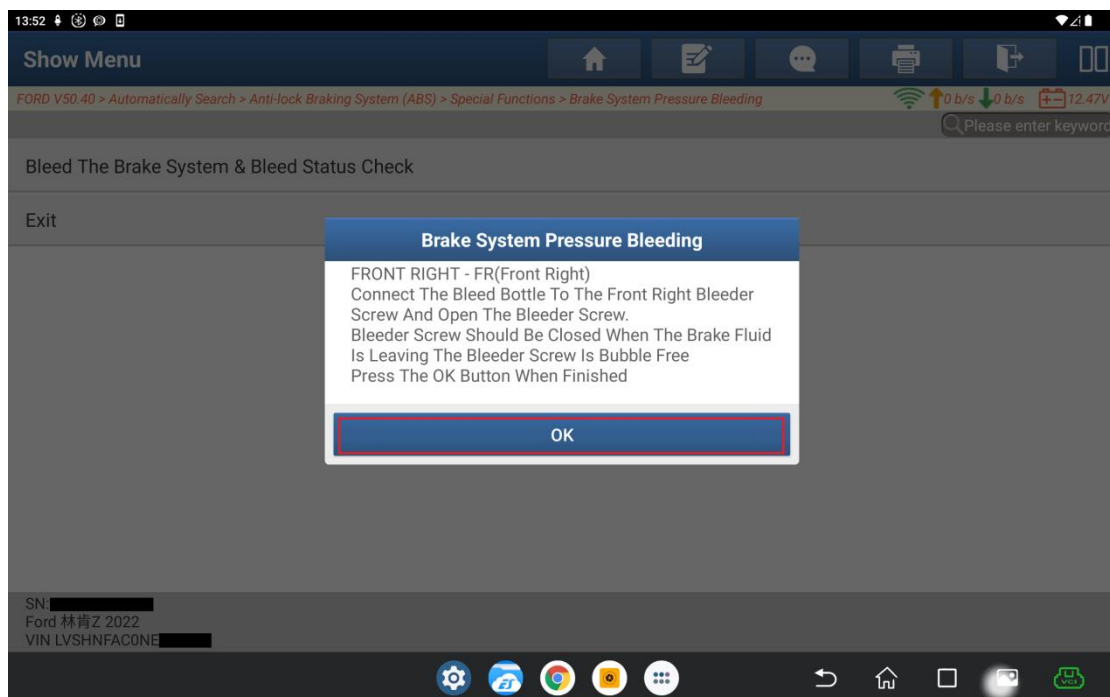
13:52

Show Menu

FORD V50.40 > Automatically Search > Anti-lock Braking System (ABS) > Special Functions > Brake System Pressure Bleeding

0 b/s 0 b/s 12.47V

Please enter keyword

Bleed The Brake System & Bleed Status Check

Exit

Brake System Pressure Bleeding

FRONT RIGHT - FR(Front Right)
Connect The Bleed Bottle To The Front Right Bleeder Screw And Open The Bleeder Screw.
Bleeder Screw Should Be Closed When The Brake Fluid Is Leaving The Bleeder Screw Is Bubble Free
Press The OK Button When Finished

OK

SN:
Ford 林肯Z 2022
VIN LVSHNFAC0NE